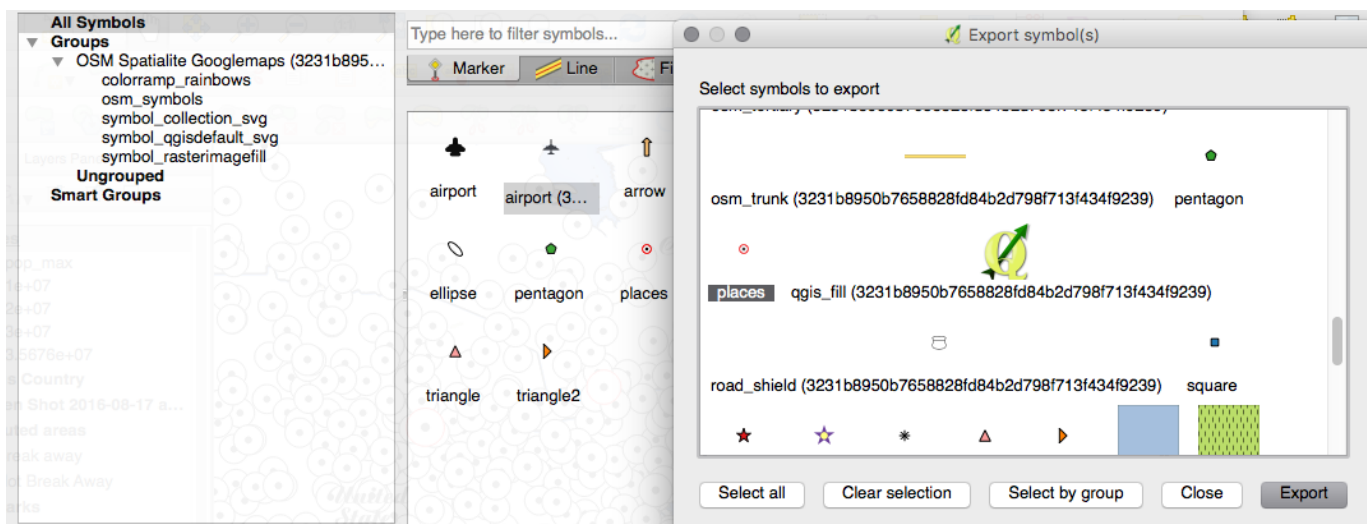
All Symbols
Groups
OSM Spatialite Googlemaps (3231b895...
colorramp_rainbows
osm_symbols
symbol_collection_svg
symbol_qgisdefault_svg
symbol_rasterimagefill
Ungrouped
Smart Groups

Type here to filter symbols...
Marker
Line
Fi

airport
airport (3...
arrow
ellipse
pentagon
places
triangle
triangle2

Export symbol(s)

Select symbols to export

osm_trunk (3231b8950b7658828fd84b2d798f713f434f9239)
pentagon
places
qgis_fill (3231b8950b7658828fd84b2d798f713f434f9239)
road_shield (3231b8950b7658828fd84b2d798f713f434f9239)
square

Select all
Clear selection
Select by group
Close
Export